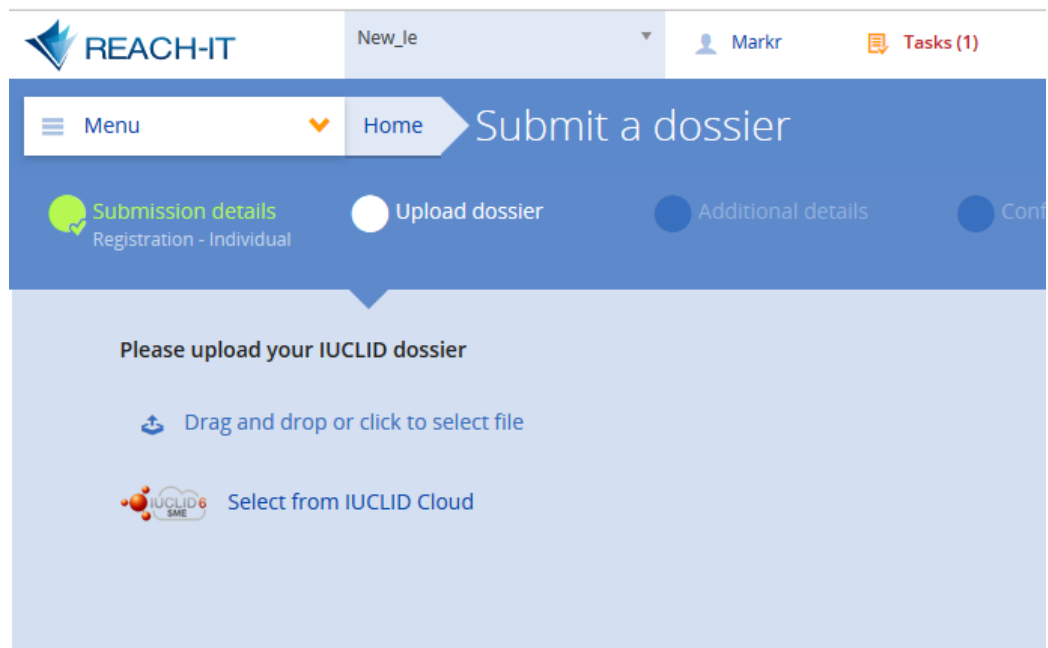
REACH-IT

New_le

Markr

Tasks (1)

Menu

Home

Submit a dossier

Submission details
Registration - Individual

Upload dossier

Additional details

Conf

Please upload your IUCLID dossier

Drag and drop or click to select file

IUCLID 6 SME

Select from IUCLID Cloud